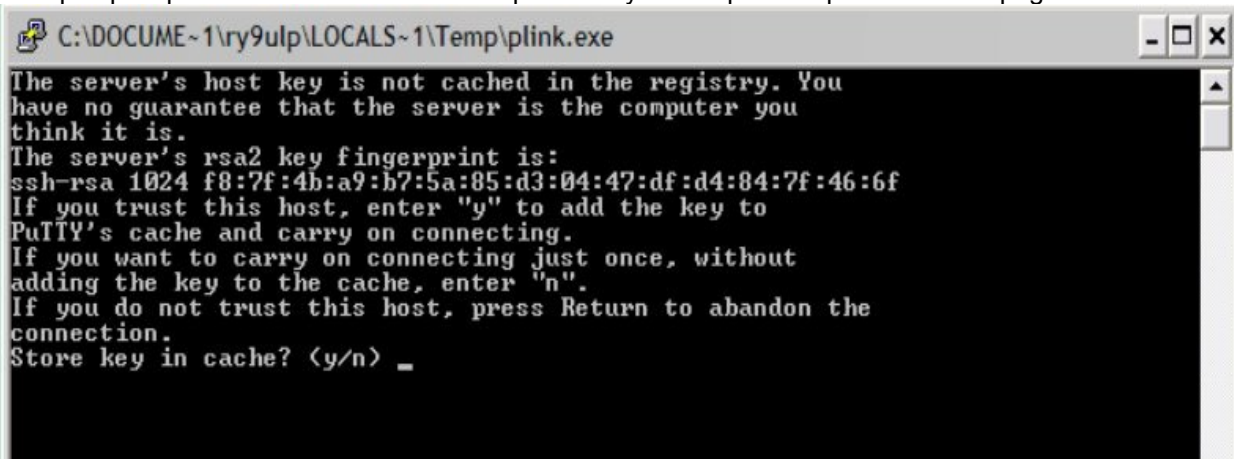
C:\DOCUME~1\ry9ulp\LOCALS~1\Temp\plink.exe

The server's host key is not cached in the registry. You have no guarantee that the server is the computer you think it is.
The server's rsa2 key fingerprint is:
ssh-rsa 1024 f8:7f:4b:a9:b7:5a:85:d3:04:47:df:d4:84:7f:46:6f
If you trust this host, enter "y" to add the key to PuTTY's cache and carry on connecting.
If you want to carry on connecting just once, without adding the key to the cache, enter "n".
If you do not trust this host, press Return to abandon the connection.
Store key in cache? (y/n) _